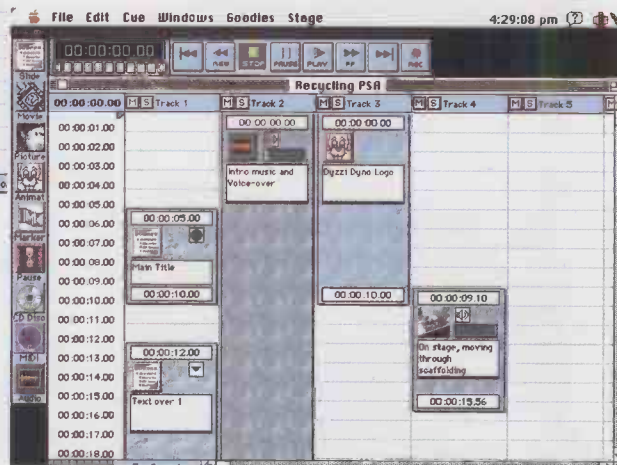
File Edit Cue Windows Goodies Stage 4:29:08 pm

00:00:00.00

REW STOP PAUSE PLAY FF REC

Recycling PSA

Slide Movie Picture Animat Marker Pause CD Disc MIDI Audio

00:00:00.00 M S Track 1 M S Track 2 M S Track 3 M S Track 4 M S Track 5

00:00:01.00
00:00:02.00
00:00:03.00
00:00:04.00
00:00:05.00
00:00:06.00
00:00:07.00
00:00:08.00
00:00:09.00
00:00:10.00
00:00:11.00
00:00:12.00
00:00:13.00
00:00:14.00
00:00:15.00
00:00:16.00
00:00:17.00
00:00:18.00

00:00:05.00
Main Title
00:00:10.00

00:00:12.00
Text over 1

00:00:00.00
Intro music and Voice-over

00:00:00.00
Dyzzi Dyno Logo
00:00:10.00

00:00:09.10
On stage, moving through scaffolding
00:00:15.56